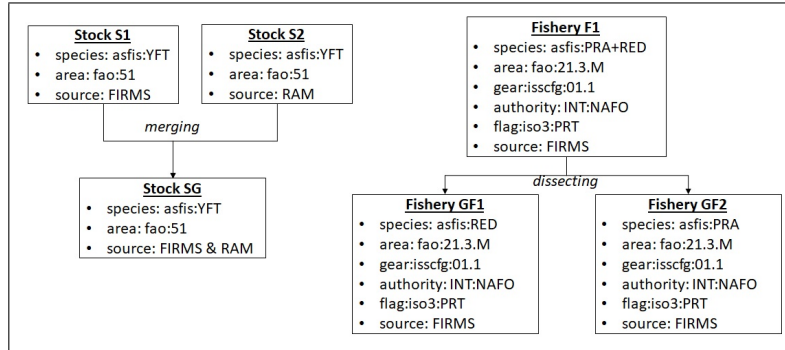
**Stock S1**
- species: asfis:YFT
- area: fao:51
- source: FIRMS

**Stock S2**
- species: asfis:YFT
- area: fao:51
- source: RAM

*merging*

**Stock SG**
- species: asfis:YFT
- area: fao:51
- source: FIRMS & RAM

**Fishery F1**
- species: asfis:PRA+RED
- area: fao:21.3.M
- gear:isscfg:01.1
- authority: INT:NAFO
- flag:iso3:PRT
- source: FIRMS

*dissecting*

**Fishery GF1**
- species: asfis:RED
- area: fao:21.3.M
- gear:isscfg:01.1
- authority: INT:NAFO
- flag:iso3:PRT
- source: FIRMS

**Fishery GF2**
- species: asfis:PRA
- area: fao:21.3.M
- gear:isscfg:01.1
- authority: INT:NAFO
- flag:iso3:PRT
- source: FIRMS